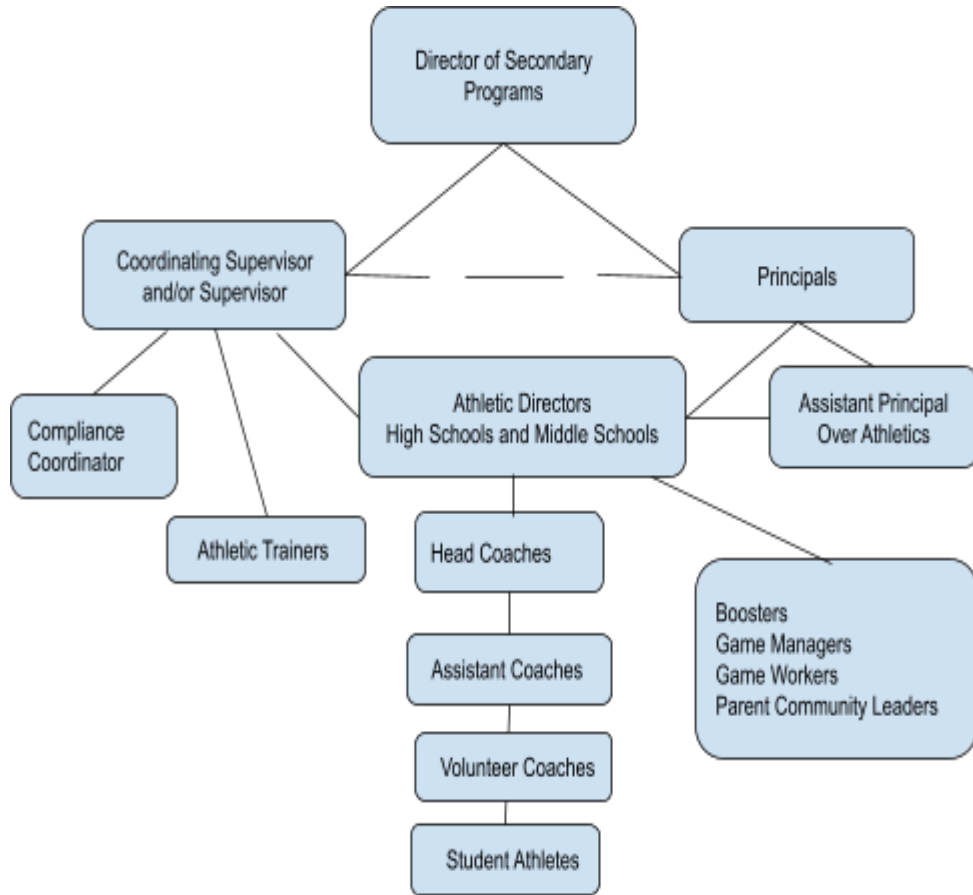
Director of Secondary Programs

Coordinating Supervisor and/or Supervisor

Principals

Compliance Coordinator

Athletic Directors
High Schools and Middle Schools

Assistant Principal Over Athletics

Athletic Trainers

Head Coaches

Boosters
Game Managers
Game Workers
Parent Community Leaders

Assistant Coaches

Volunteer Coaches

Student Athletes